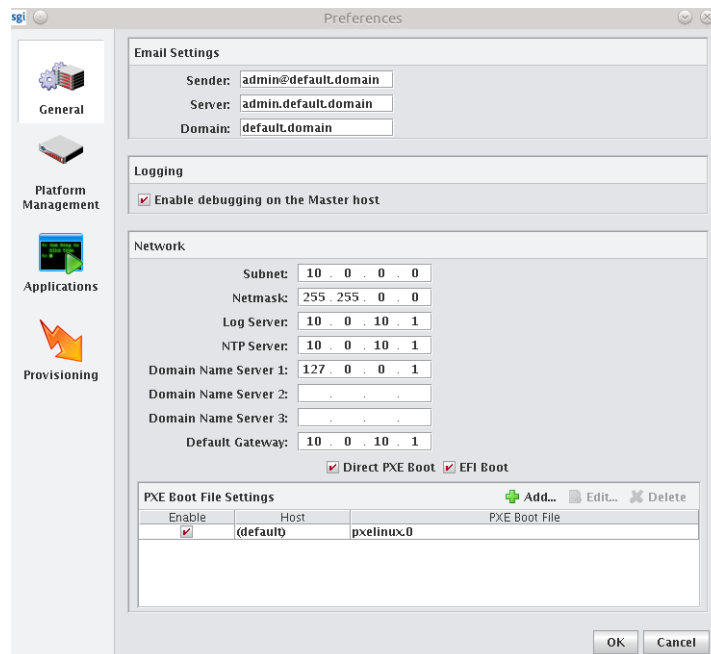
sgi

Preferences

General

Platform Management

Applications

Provisioning

Email Settings

Sender: admin@default.domain

Server: admin.default.domain

Domain: default.domain

Logging

Enable debugging on the Master host

Network

Subnet: 10 . 0 . 0 . 0

Netmask: 255 . 255 . 0 . 0

Log Server: 10 . 0 . 10 . 1

NTP Server: 10 . 0 . 10 . 1

Domain Name Server 1: 127 . 0 . 0 . 1

Domain Name Server 2: . . .

Domain Name Server 3: . . .

Default Gateway: 10 . 0 . 10 . 1

Direct PXE Boot EFI Boot

PXE Boot File Settings

Add... Edit... Delete

| Enable | Host | PXE Boot File |
|---|---|---|
| ✓ | (default) | pxelinux.0 |

OK Cancel